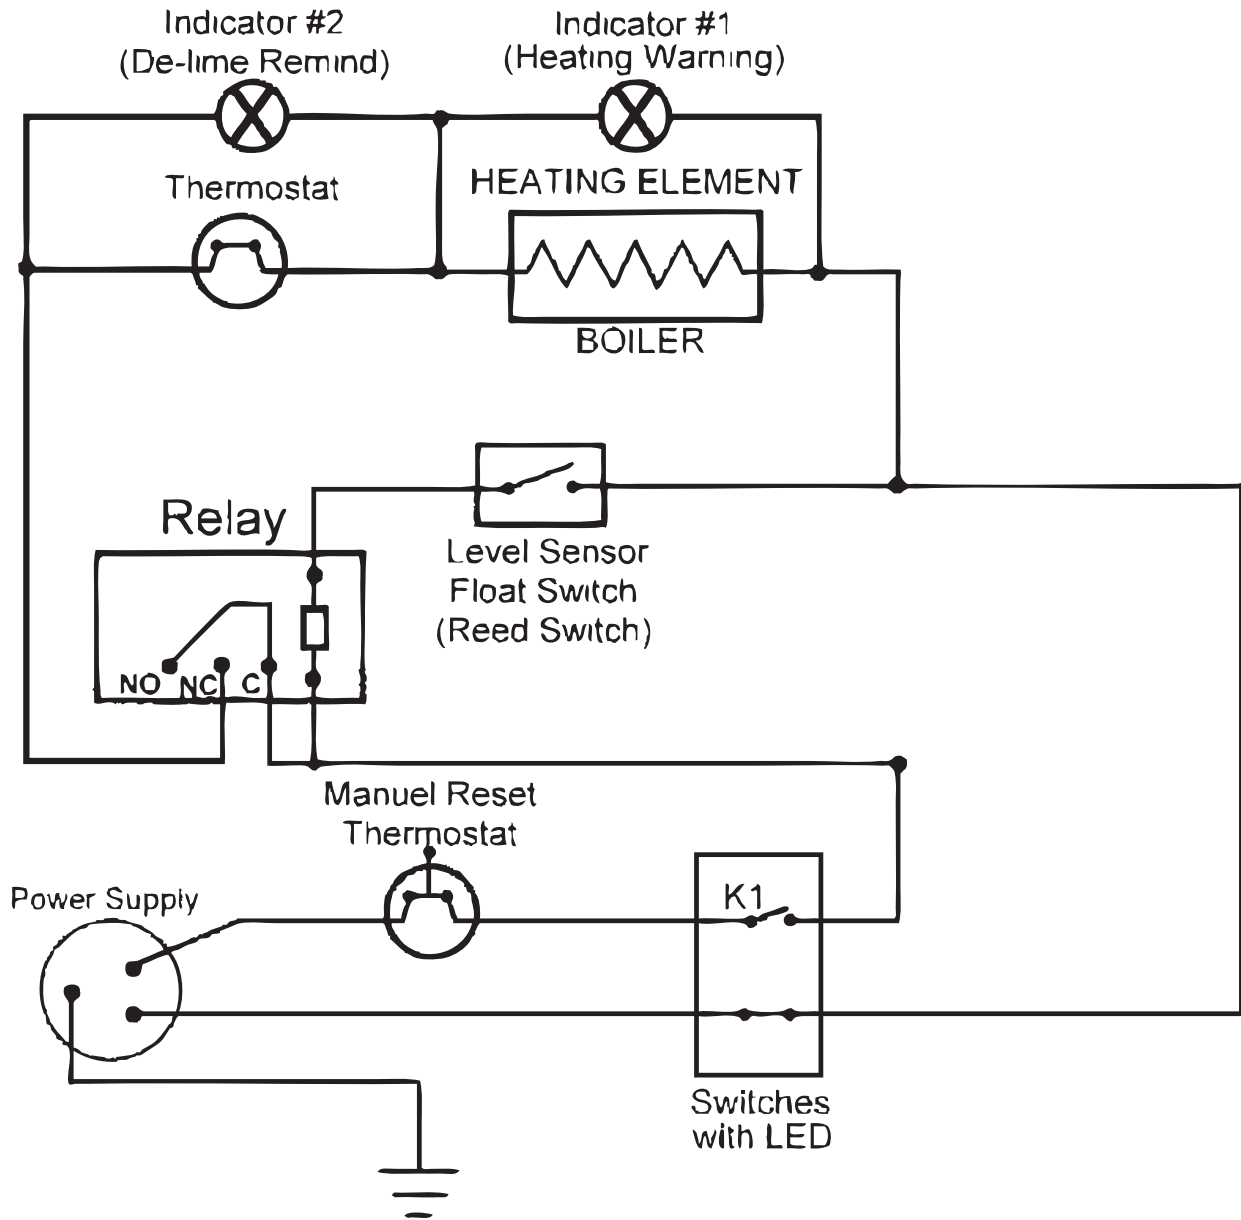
Indicator #2
(De-lime Remind)

Indicator #1
(Heating Warning)

Thermostat

HEATING ELEMENT

BOILER

Relay

NO NC C

Level Sensor
Float Switch
(Reed Switch)

Manuel Reset
Thermostat

Power Supply

K1

Switches
with LED